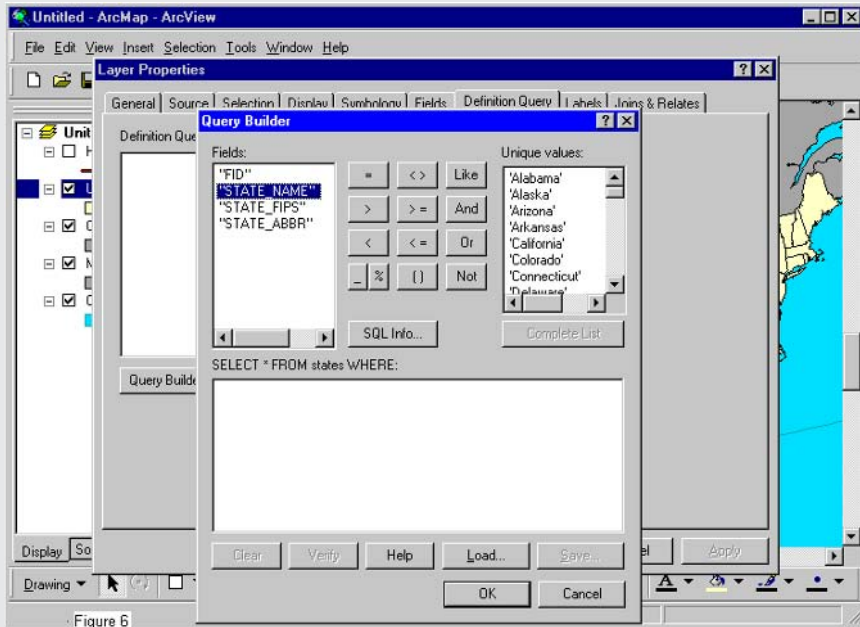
Untitled - ArcMap - ArcView

File Edit View Insert Selection Tools Window Help

Layer Properties

General | Source | Selection | Display | Symbology | Fields | Definition Query | Labels | Joins & Relates

Definition Que

Query Builde

Unit

Query Builder

Fields:
"FID"
"STATE_NAME"
"STATE_FIPS"
"STATE_ABBR"

= <> Like
> >= And
< <= Or
_ % () Not

Unique values:
'Alabama'
'Alaska'
'Arizona'
'Arkansas'
'California'
'Colorado'
'Connecticut'
'Delaware'

SQL Info...

Complete List

SELECT * FROM states WHERE:

Clear Verify Help Load... Save...

OK Cancel

el Apply

Display So

Drawing

Figure 6